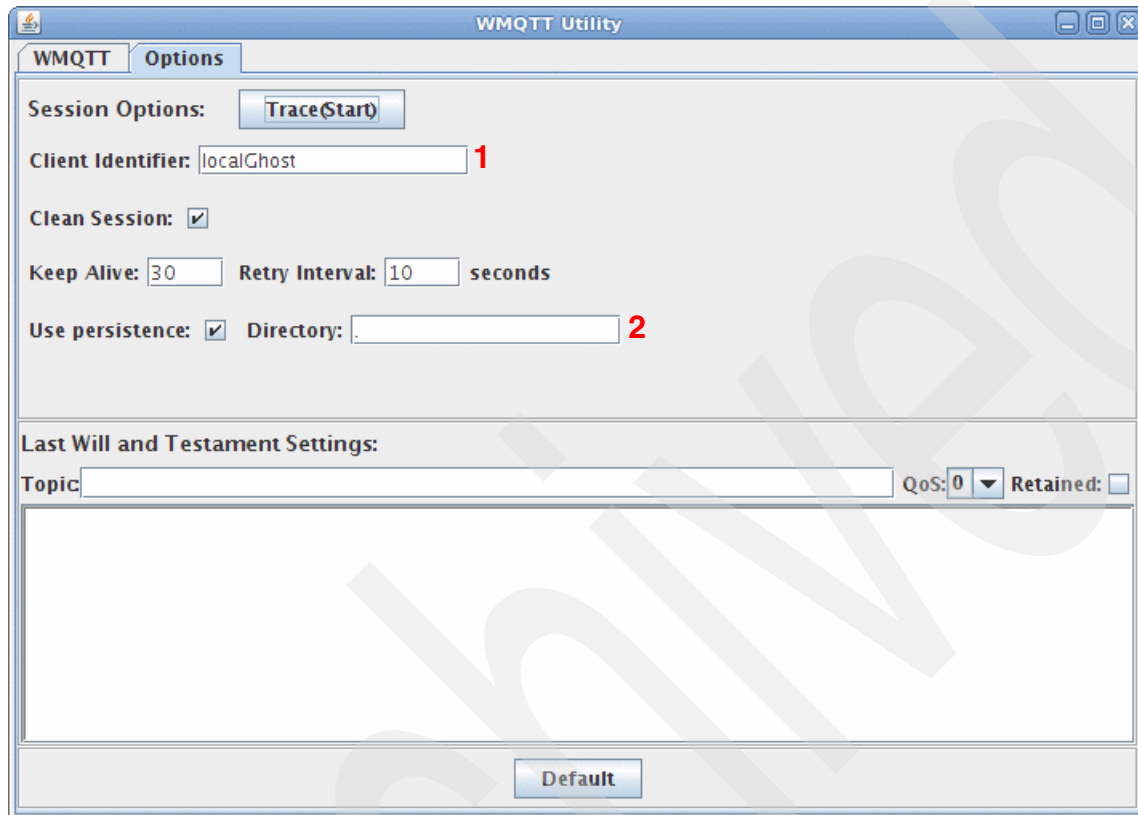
WMQTT Utility

WMQTT | Options

Session Options: Trace(Start)

Client Identifier: localGhost 1

Clean Session: ✔

Keep Alive: 30 Retry Interval: 10 seconds

Use persistence: ✔ Directory: . 2

Last Will and Testament Settings:

Topic QoS: 0 Retained:

Default

chived